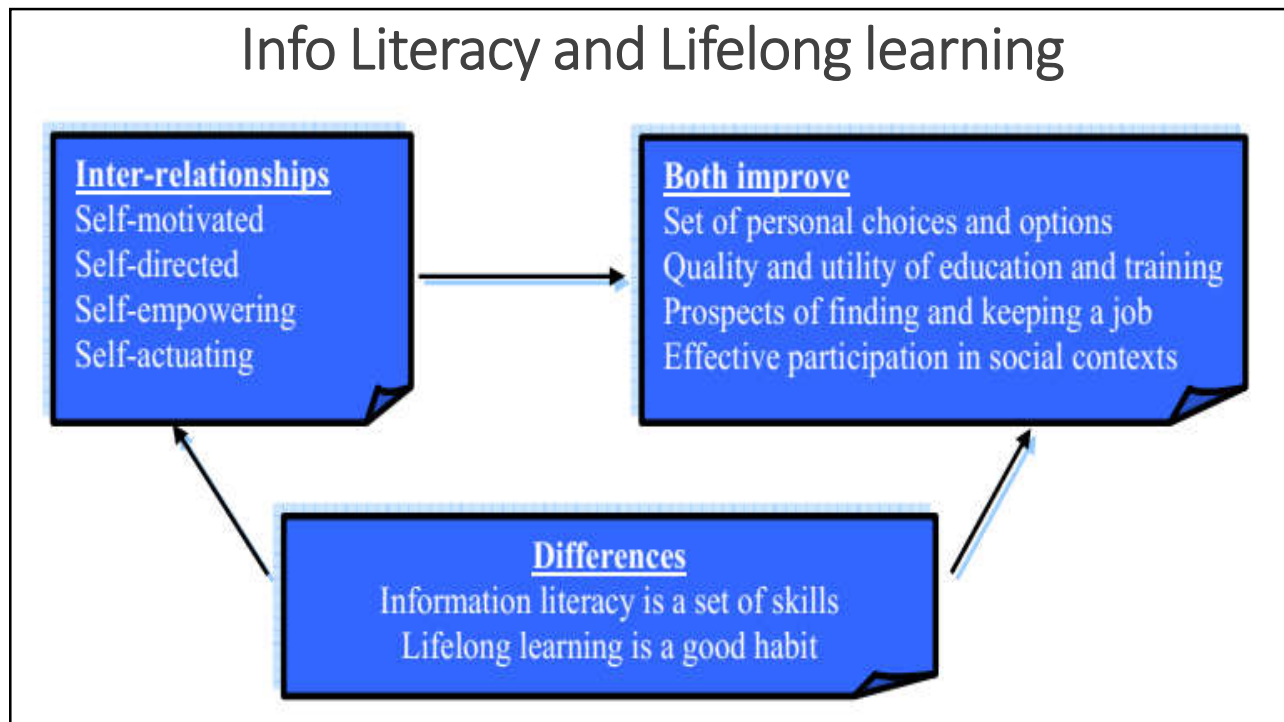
Info Literacy and Lifelong learning

Inter-relationships
Self-motivated
Self-directed
Self-empowering
Self-actuating

Both improve
Set of personal choices and options
Quality and utility of education and training
Prospects of finding and keeping a job
Effective participation in social contexts

Differences
Information literacy is a set of skills
Lifelong learning is a good habit